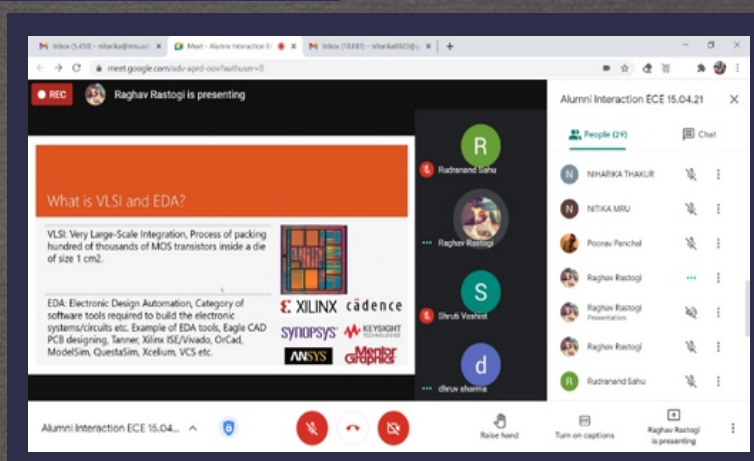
M Inbox (5,450) - niharika@mru.ac | Meet - Alumni Interaction E | M Inbox (10,881) - niharika0923@ | +

meet.google.com/adv-aprd-oov?authuser=0

REC Raghav Rastogi is presenting

What is VLSI and EDA?

VLSI: Very Large-Scale Integration, Process of packing hundred of thousands of MOS transistors inside a die of size 1 cm2.

EDA: Electronic Design Automation, Category of software tools required to build the electronic systems/circuits etc. Example of EDA tools, Eagle CAD PCB designing, Tanner, Xilinx ISE/Vivado, OrCad, ModelSim, QuestaSim, Xcelium, VCS etc.

XILINX cadence SYNOPSYS KEYSIGHT TECHNOLOGIES ANSYS Mentor Graphics

R Rudranand Sahu

Raghav Rastogi

S Shruti Vashist

d dhruv sharma

Alumni Interaction ECE 15.04.21

People (29) Chat

NIHARIKA THAKUR
NITIKA MRU
Poorav Panchal
Raghav Rastogi
Raghav Rastogi Presentation
Raghav Rastogi
Rudranand Sahu

Alumni Interaction ECE 15.04...

Raise hand Turn on captions Raghav Rastogi is presenting